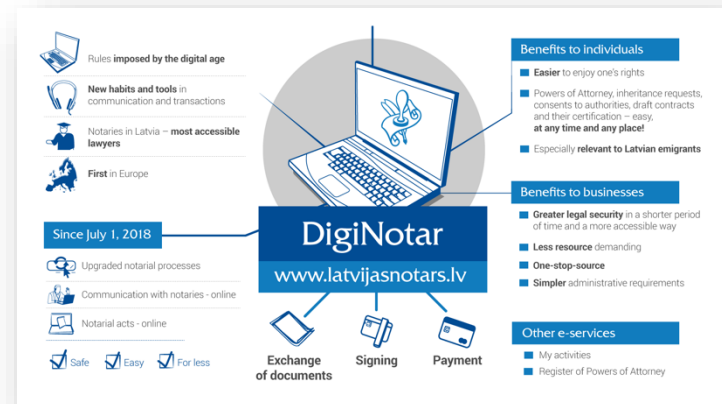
Rules **imposed by the digital age**

**New habits and tools** in communication and transactions

Notaries in Latvia – **most accessible lawyers**

**First** in Europe

Since July 1, 2018

Upgraded notarial processes

Communication with notaries - online

Notarial acts - online

Safe Easy For less

DigiNotar

www.latvijasnotars.lv

Exchange of documents

Signing

Payment

Benefits to individuals

**Easier** to enjoy one's rights

Powers of Attorney, inheritance requests, consents to authorities, draft contracts and their certification – easy, **at any time and any place!**

Especially **relevant to Latvian emigrants**

Benefits to businesses

**Greater legal security** in a shorter period of time and a more accessible way

**Less resource** demanding

**One-stop-source**

**Simpler** administrative requirements

Other e-services

My activities

Register of Powers of Attorney